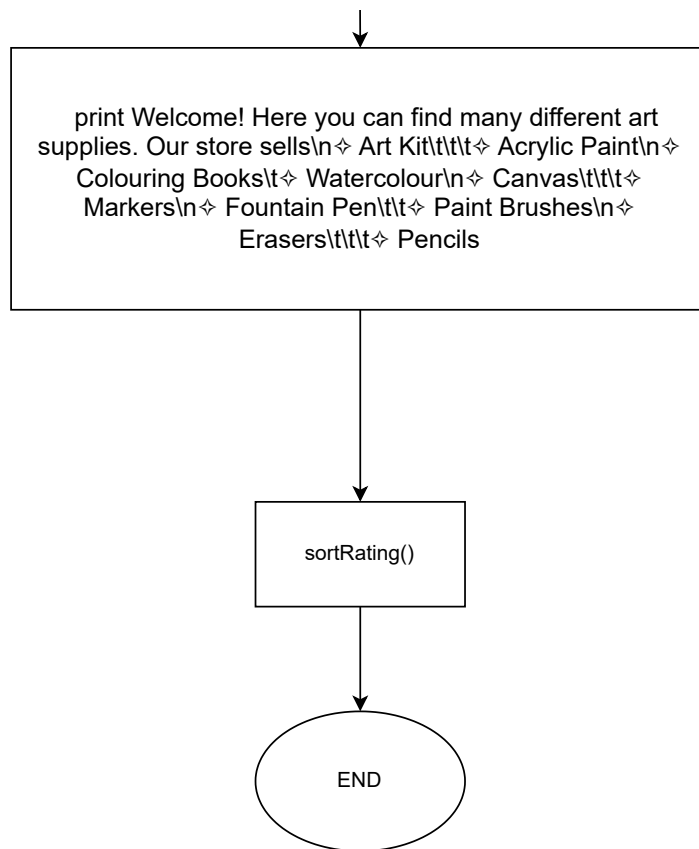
print Welcome! Here you can find many different art supplies. Our store sells\n✧ Art Kit\t\t\t✧ Acrylic Paint\n✧ Colouring Books\t✧ Watercolour\n✧ Canvas\t\t\t✧ Markers\n✧ Fountain Pen\t\t✧ Paint Brushes\n✧ Erasers\t\t\t✧ Pencils

sortRating()

END